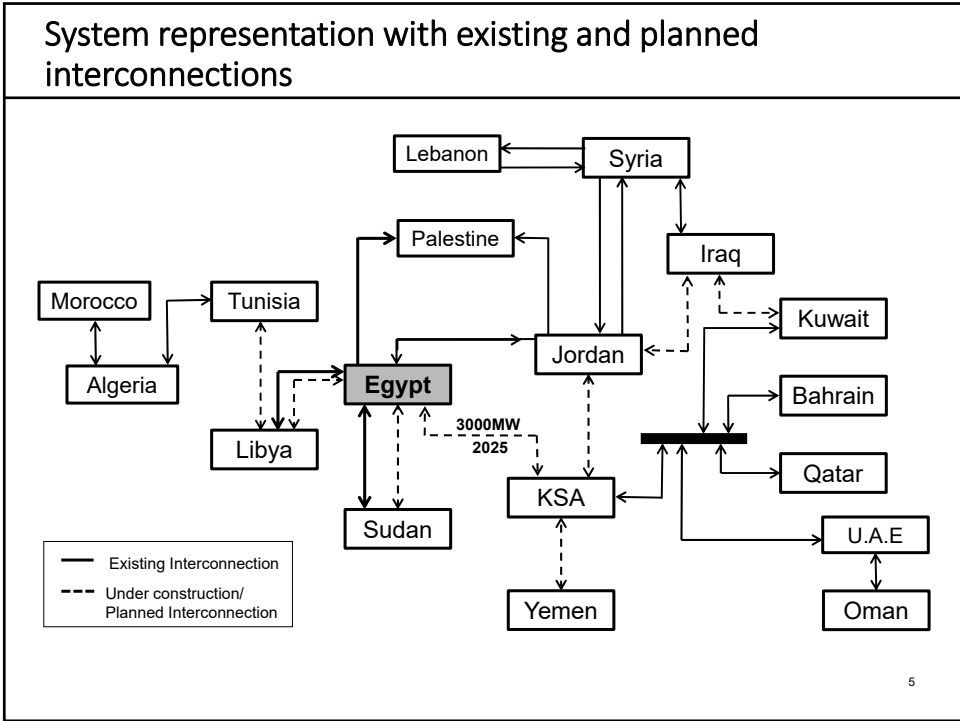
System representation with existing and planned interconnections

Lebanon

Syria

Palestine

Iraq

Morocco

Tunisia

Kuwait

Jordan

Algeria

Egypt

Bahrain

3000MW
2025

Libya

Qatar

KSA

Sudan

U.A.E

Existing Interconnection

Under construction/ Planned Interconnection

Yemen

Oman

5